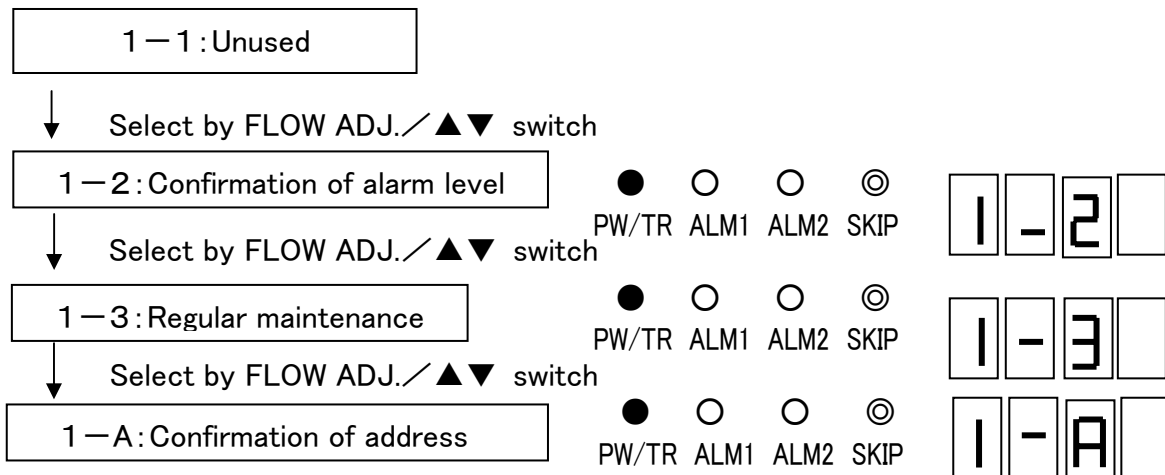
1－1:Unused

Select by FLOW ADJ.／▲▼ switch

1－2:Confirmation of alarm level

PW/TR ALM1 ALM2 SKIP

1-2

Select by FLOW ADJ.／▲▼ switch

1－3:Regular maintenance

PW/TR ALM1 ALM2 SKIP

1-3

Select by FLOW ADJ.／▲▼ switch

1－A:Confirmation of address

PW/TR ALM1 ALM2 SKIP

1-A